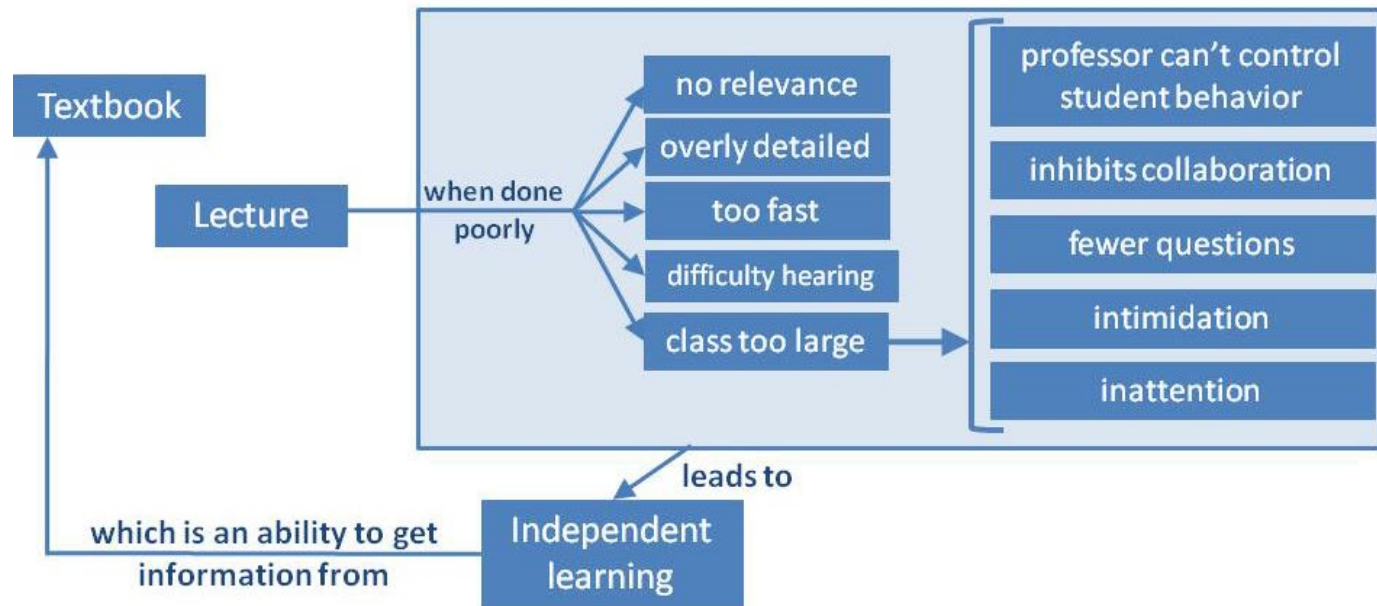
Textbook

Lecture

when done poorly

no relevance

overly detailed

too fast

difficulty hearing

class too large

professor can't control student behavior

inhibits collaboration

fewer questions

intimidation

inattention

leads to

Independent learning

which is an ability to get information from